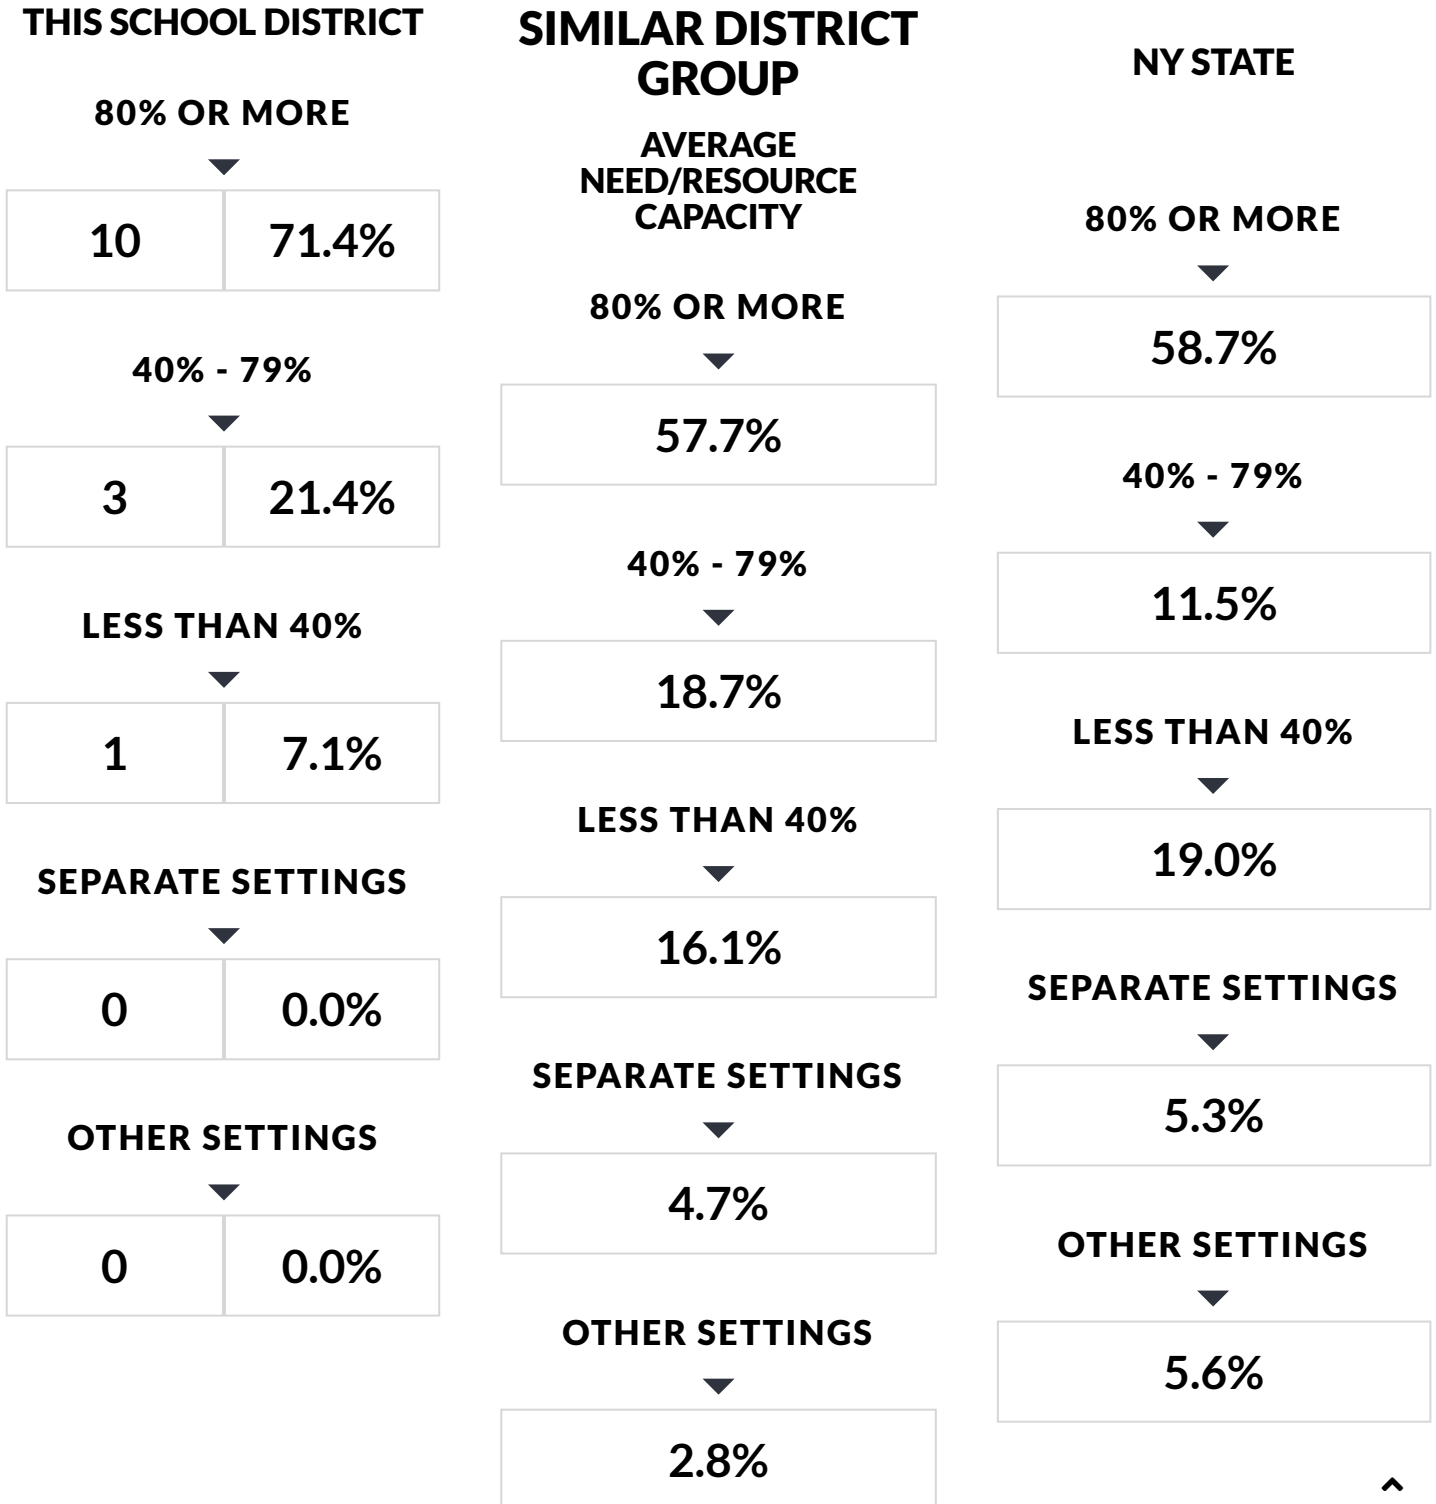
THIS SCHOOL DISTRICT

80% OR MORE

| 10 | 71.4% |
|---|---|

40% - 79%

| 3 | 21.4% |
|---|---|

LESS THAN 40%

| 1 | 7.1% |
|---|---|

SEPARATE SETTINGS

| 0 | 0.0% |
|---|---|

OTHER SETTINGS

| 0 | 0.0% |
|---|---|

SIMILAR DISTRICT GROUP

AVERAGE NEED/RESOURCE CAPACITY

80% OR MORE

57.7%

40% - 79%

18.7%

LESS THAN 40%

16.1%

SEPARATE SETTINGS

4.7%

OTHER SETTINGS

2.8%

NY STATE

80% OR MORE

58.7%

40% - 79%

11.5%

LESS THAN 40%

19.0%

SEPARATE SETTINGS

5.3%

OTHER SETTINGS

5.6%